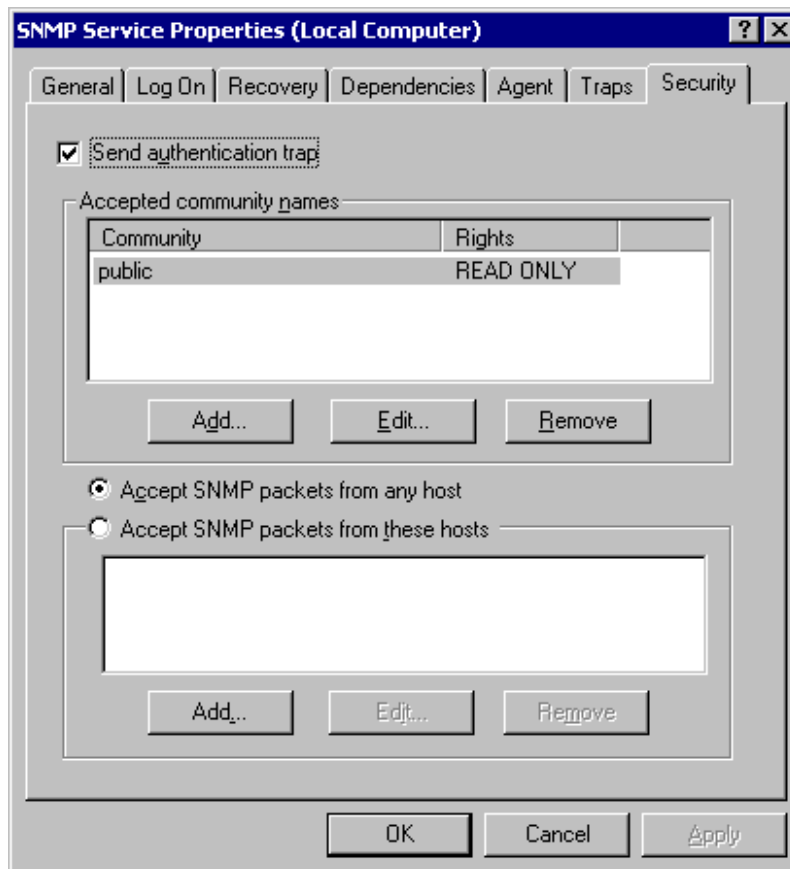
SNMP Service Properties (Local Computer)

?
X

General
Log On
Recovery
Dependencies
Agent
Traps
Security

Send authentication trap

Accepted community names

| Community | Rights |
|---|---|
| public | READ ONLY |

Add...
Edit...
Remove

Accept SNMP packets from any host

Accept SNMP packets from these hosts

Add...
Edit...
Remove

OK
Cancel
Apply